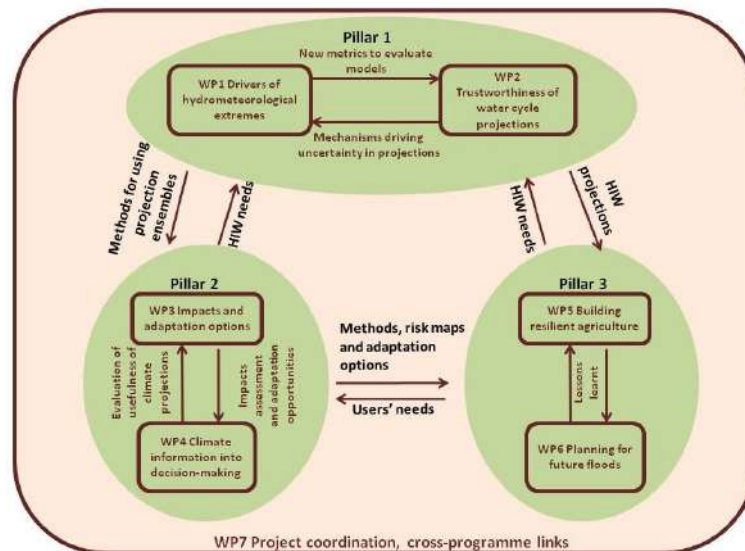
Pillar 1

New metrics to evaluate models

WP1 Drivers of hydrometeorological extremes

WP2 Trustworthiness of water cycle projections

Mechanisms driving uncertainty in projections

Methods for using projection ensembles

HIW needs

HIW needs

HIW projections

Pillar 2

WP3 Impacts and adaptation options

Evaluation of usefulness of climate projections

Impacts assessment and adaptation opportunities

WP4 Climate information into decision-making

Methods, risk maps and adaptation options

Users' needs

Pillar 3

WP5 Building resilient agriculture

Lessons learnt

WP6 Planning for future floods

WP7 Project coordination, cross-programme links